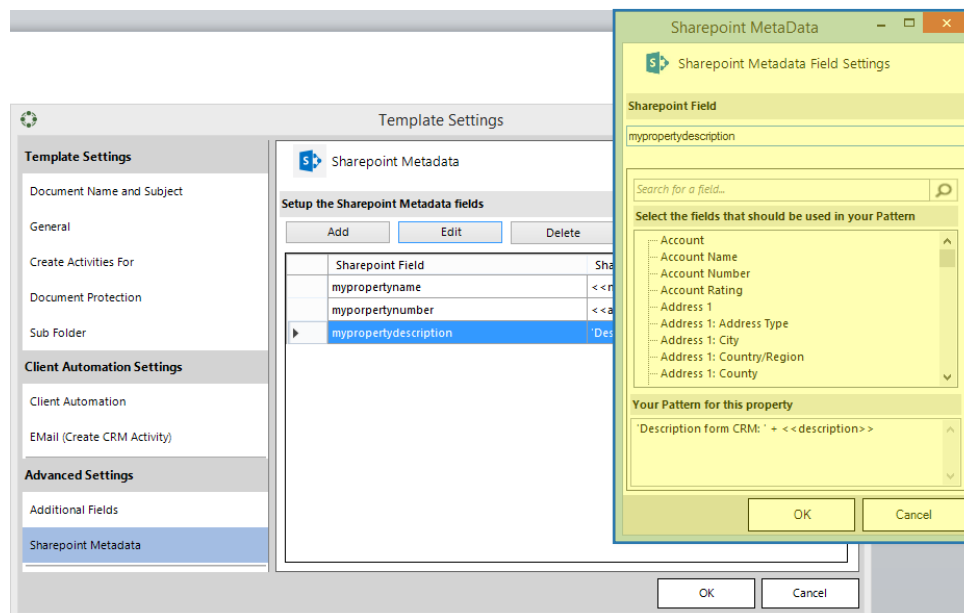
Template Settings

Template Settings
Document Name and Subject
General
Create Activities For
Document Protection
Sub Folder
Client Automation Settings
Client Automation
EMail (Create CRM Activity)
Advanced Settings
Additional Fields
Sharepoint Metadata

Sharepoint Metadata
Setup the Sharepoint Metadata fields
Add
Edit
Delete

| | Sharepoint Field | Sha |
|---|---|---|
| | mypropertyname | <<n |
| | myporpertynumber | <<a |
| ▸ | mypropertydescription | 'Des |

OK
Cancel

Sharepoint MetaData
Sharepoint Metadata Field Settings
Sharepoint Field
mypropertydescription
Search for a field...
Select the fields that should be used in your Pattern
Account
Account Name
Account Number
Account Rating
Address 1
Address 1: Address Type
Address 1: City
Address 1: Country/Region
Address 1: County
Your Pattern for this property
'Description form CRM: ' + <<description>>
OK
Cancel